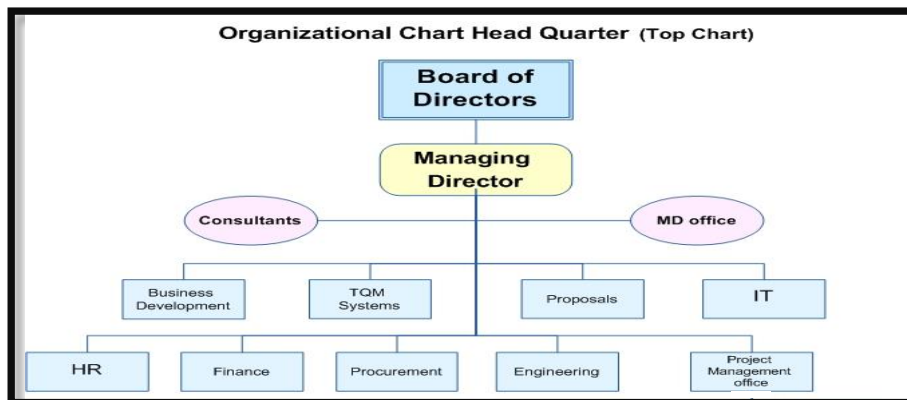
Organizational Chart Head Quarter (Top Chart)

Board of Directors

Managing Director

Consultants

MD office

Business Development

TQM Systems

Proposals

IT

HR

Finance

Procurement

Engineering

Project Management office